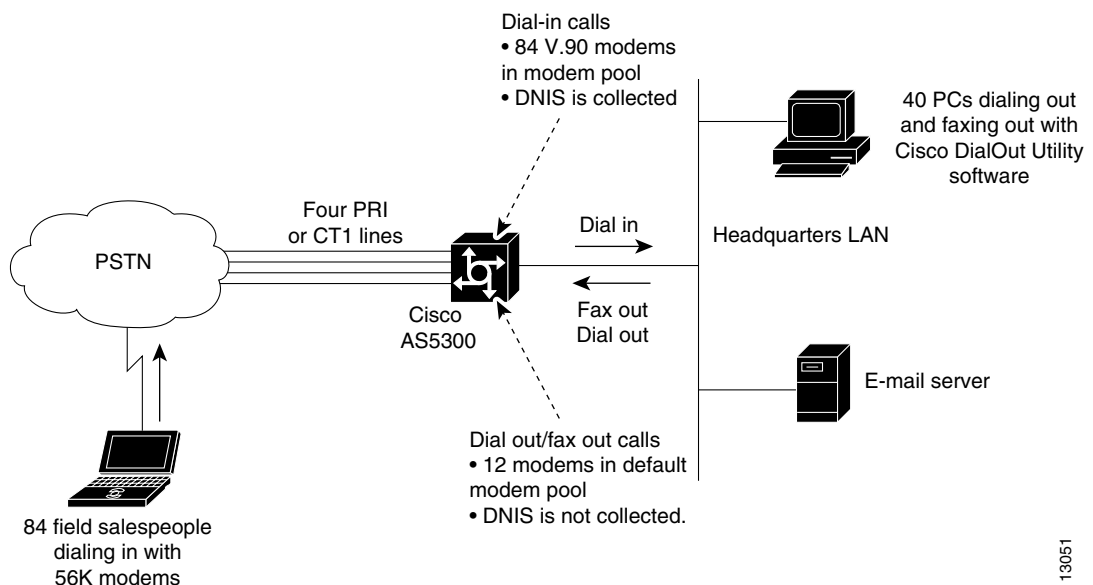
Dial-in calls
• 84 V.90 modems in modem pool
• DNIS is collected

40 PCs dialing out and faxing out with Cisco DialOut Utility software

Four PRI or CT1 lines

Dial in

Headquarters LAN

PSTN

Fax out
Dial out

Cisco AS5300

E-mail server

Dial out/fax out calls
• 12 modems in default modem pool
• DNIS is not collected.

84 field salespeople dialing in with 56K modems

13051